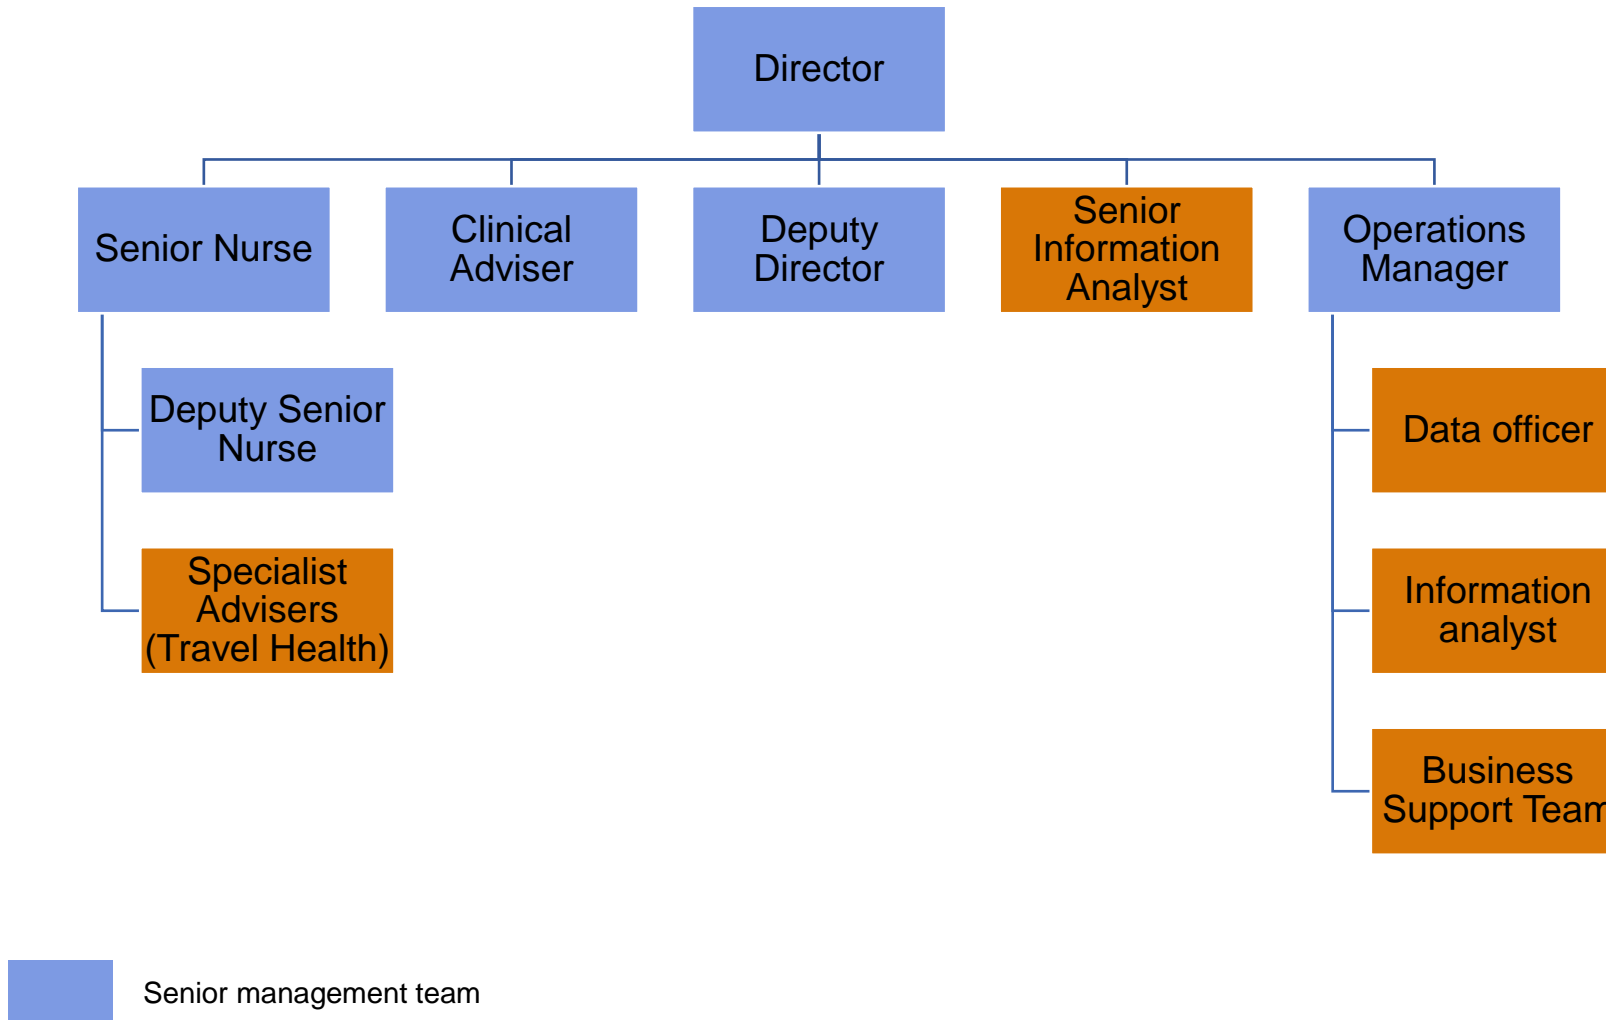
Director

Senior Nurse

Clinical Adviser

Deputy Director

Senior Information Analyst

Operations Manager

Deputy Senior Nurse

Specialist Advisers (Travel Health)

Data officer

Information analyst

Business Support Team

Senior management team